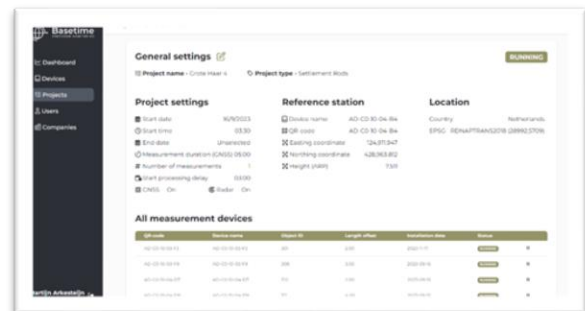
Basetime

Dashboard
Devices
Projects
Users
Companies

General settings
Project name - Grote Haar 4
Project type - Settlement Rods

RUNNING

Project settings
Start date 16/9/2023
Start time 03:30
End date Unselected
Measurement duration (GNSS) 05:00
Number of measurements 1
Start processing delay 03:00
GNSS On
Radar On

Reference station
Device name AD CD 10 04 B4
QR code AD CD 10 04 B4
Easting coordinate 124,911.947
Northing coordinate 428,963.812
Height (NAP) 7.501

Location
Country Netherlands
EPSG ETRS89/RDNAPTRANS2018 (28992,5709)

All measurement devices

| QR code | Device name | Object ID | Length offset | Installation date | Status |  |
|---|---|---|---|---|---|---|
| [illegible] | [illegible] | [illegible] | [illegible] | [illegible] | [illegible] | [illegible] |
| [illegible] | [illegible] | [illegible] | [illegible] | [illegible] | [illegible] | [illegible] |
| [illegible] | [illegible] | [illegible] | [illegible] | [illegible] | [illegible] | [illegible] |
| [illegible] | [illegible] | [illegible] | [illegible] | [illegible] | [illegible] | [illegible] |
| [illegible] | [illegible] | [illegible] | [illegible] | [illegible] | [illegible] | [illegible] |

artijn Arkesteijn